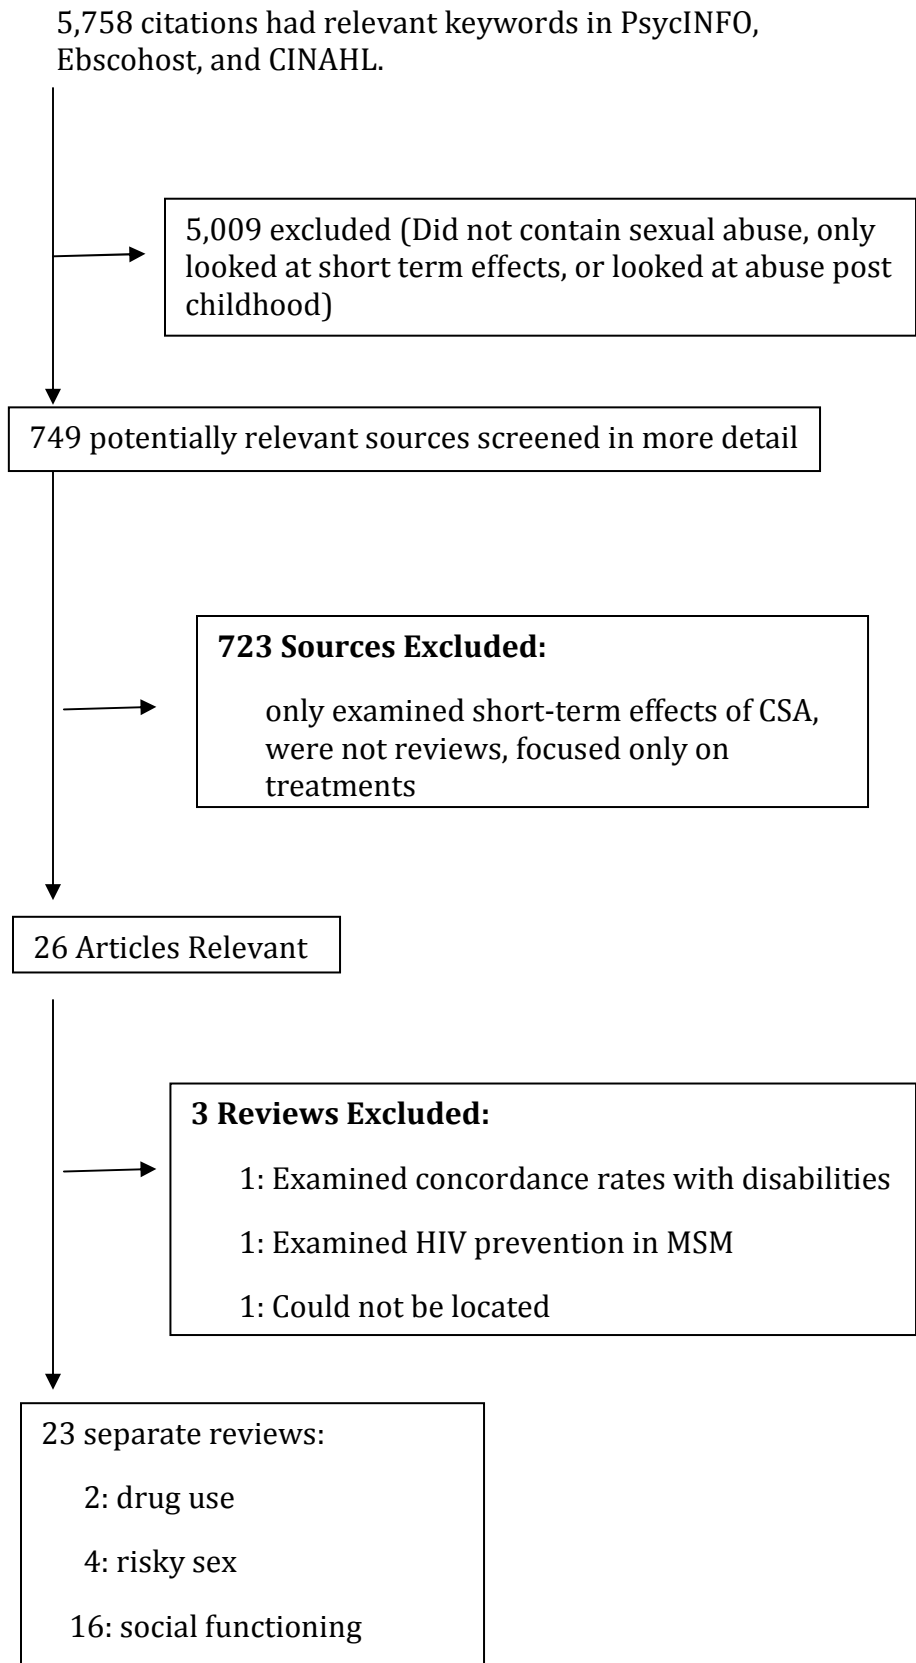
5,758 citations had relevant keywords in PsycINFO, Ebscohost, and CINAHL.

5,009 excluded (Did not contain sexual abuse, only looked at short term effects, or looked at abuse post childhood)

749 potentially relevant sources screened in more detail

**723 Sources Excluded:**

only examined short-term effects of CSA, were not reviews, focused only on treatments

26 Articles Relevant

**3 Reviews Excluded:**

1: Examined concordance rates with disabilities

1: Examined HIV prevention in MSM

1: Could not be located

23 separate reviews:

2: drug use

4: risky sex

16: social functioning